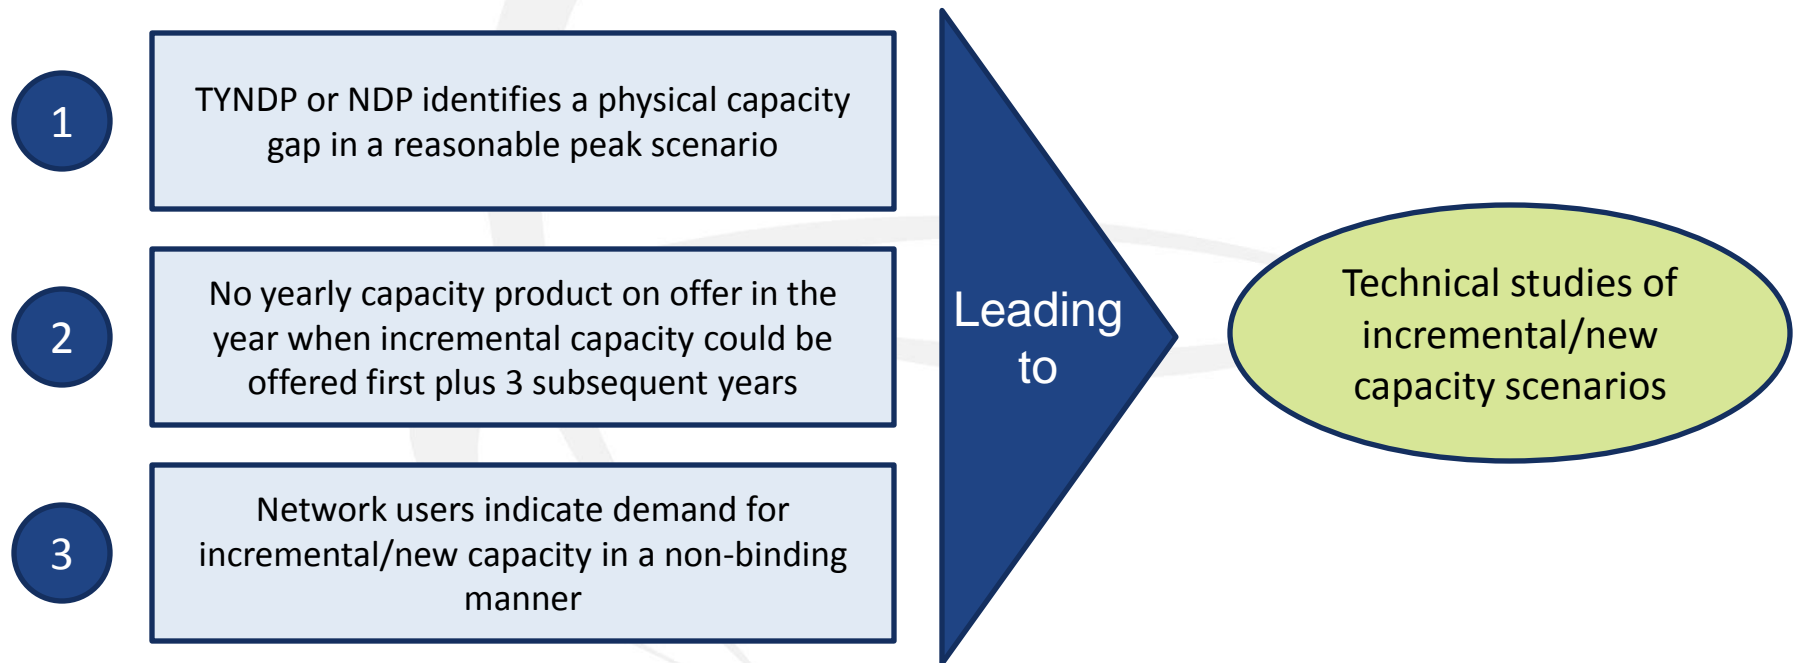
1

TYNDP or NDP identifies a physical capacity gap in a reasonable peak scenario

2

No yearly capacity product on offer in the year when incremental capacity could be offered first plus 3 subsequent years

3

Network users indicate demand for incremental/new capacity in a non-binding manner

Leading to

Technical studies of incremental/new capacity scenarios